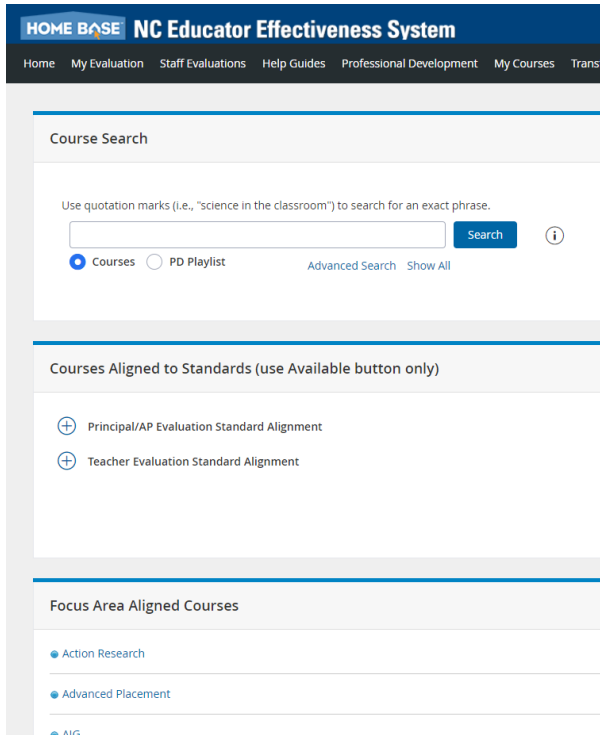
HOME BASE NC Educator Effectiveness System

Home My Evaluation Staff Evaluations Help Guides Professional Development My Courses Trans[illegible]

Course Search

Use quotation marks (i.e., "science in the classroom") to search for an exact phrase.

Search

Courses PD Playlist

Advanced Search Show All

Courses Aligned to Standards (use Available button only)

Principal/AP Evaluation Standard Alignment

Teacher Evaluation Standard Alignment

Focus Area Aligned Courses

Action Research

Advanced Placement

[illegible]